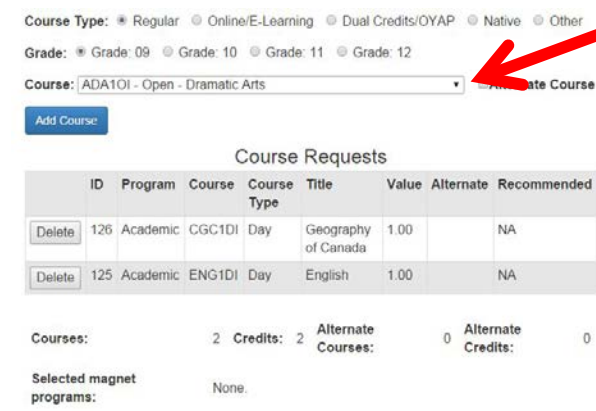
Course Type: Regular Online/E-Learning Dual Credits/OYAP Native Other

Grade: Grade: 09 Grade: 10 Grade: 11 Grade: 12

Course: ADA1OI - Open - Dramatic Arts

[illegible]ate Course

Add Course

Course Requests

| | ID | Program | Course | Course Type | Title | Value | Alternate | Recommended |
|---|---|---|---|---|---|---|---|---|
| Delete | 126 | Academic | CGC1DI | Day | Geography of Canada | 1.00 | | NA |
| Delete | 125 | Academic | ENG1DI | Day | English | 1.00 | | NA |

| Courses: | 2 | Credits: | 2 | Alternate Courses: | 0 | Alternate Credits: | 0 |
|---|---|---|---|---|---|---|---|

Selected magnet programs: None.